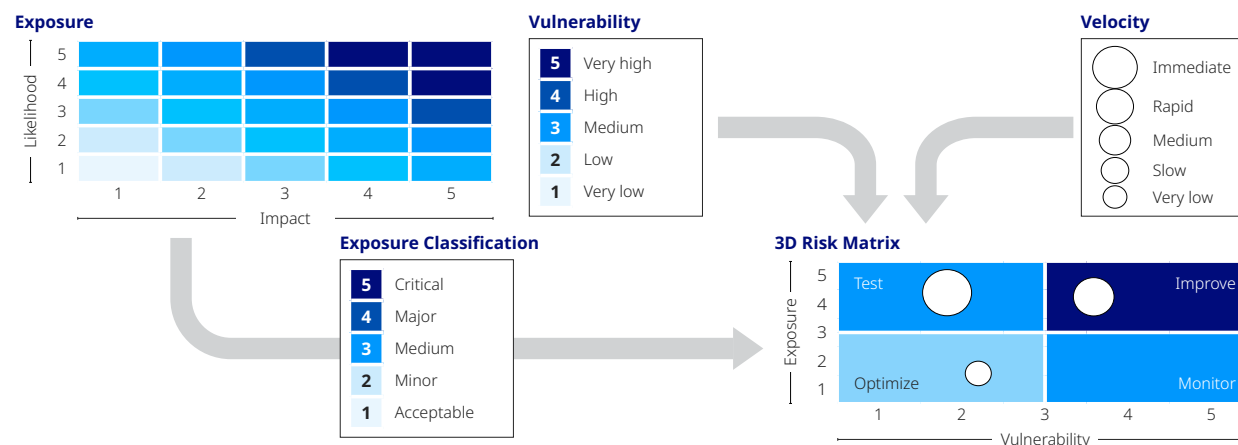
Exposure

Likelihood

5
4
3
2
1

1 2 3 4 5

Impact

Vulnerability

5 Very high
4 High
3 Medium
2 Low
1 Very low

Velocity

Immediate
Rapid
Medium
Slow
Very low

Exposure Classification

5 Critical
4 Major
3 Medium
2 Minor
1 Acceptable

3D Risk Matrix

Exposure

5
4
3
2
1

Test

Improve

Optimize

Monitor

1 2 3 4 5

Vulnerability